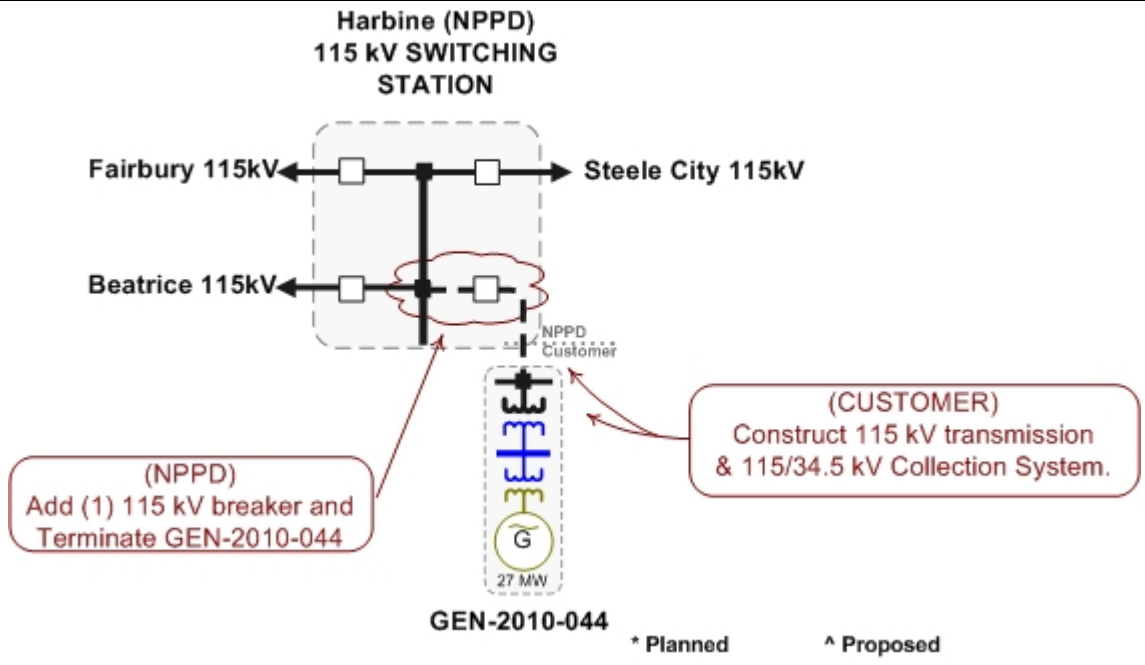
Harbine (NPPD)
115 kV SWITCHING
STATION

Fairbury 115kV

Steele City 115kV

Beatrice 115kV

NPPD
Customer

(CUSTOMER)
Construct 115 kV transmission
& 115/34.5 kV Collection System.

(NPPD)
Add (1) 115 kV breaker and
Terminate GEN-2010-044

G

27 MW

GEN-2010-044

* Planned

^ Proposed